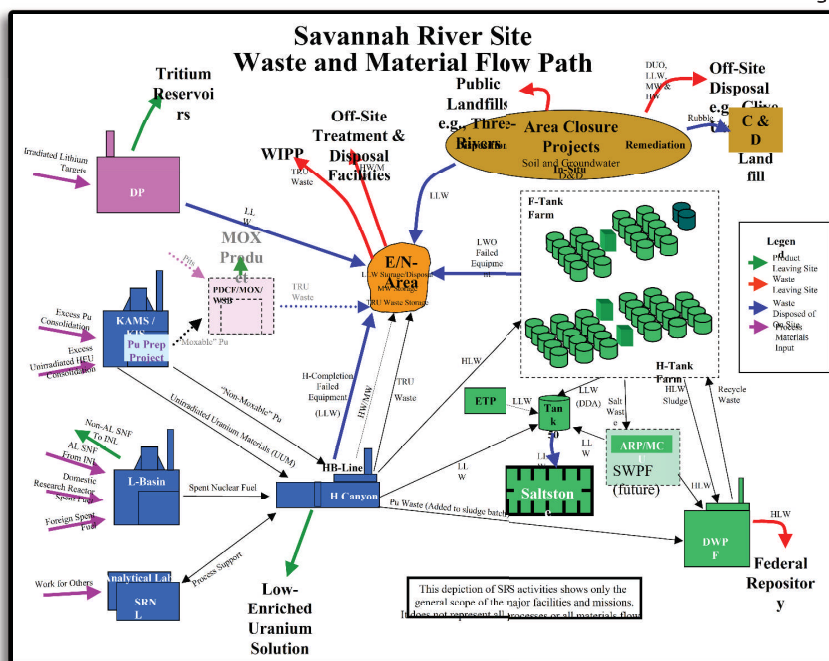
Savannah River Site
Waste and Material Flow Path

Tritium Reservoirs

Irradiated Lithium Targets

DP

Off-Site Treatment & Disposal Facilities

WIPP

TRU Waste

HW/M

Public Landfills e.g. Three-Rivers

Area Closure Projects
Soil and Groundwater
In-Situ D&D
Remediation

DUO, LLW, MW & HW

Off-Site Disposal e.g. Clive

Rubble

C & D Landfill

LLW

LLW

MOX Production

Pits

PDCF/MOX/WSB

TRU Waste

E/N-Area
LLW Storage/Disposal
MW Storage
TRU Waste Storage

LWO Failed Equipment

F-Tank Farm

Legend
Product Leaving Site
Waste Leaving Site
Waste Disposed of On-Site
Process Materials Input

Excess Pu Consolidation

Excess Unirradiated HEU Consolidation

KAMS / KIS

Pu Prep Project

"Moxable" Pu

"Non-Moxable" Pu

Unirradiated Uranium Materials (UUM)

H-Completion Failed Equipment (LLW)

HW/MW

TRU Waste

HLW

H-Tank Farm

LLW (DDA)

ETP

LLW

Tank 50

Salt Waste

HLW Sludge

Recycle Waste

Non-AL SNF To INL

AL SNF From INL

Domestic Research Reactor Spent Fuel

Foreign Spent Fuel

L-Basin

Spent Nuclear Fuel

HB-Line

H Canyon

LLW

LLW

LLW

ARP/MCU

SWPF (future)

Saltstone

HLW

Pu Waste (Added to sludge batch)

DWPF

HLW

Federal Repository

Work for Others

Analytical Lab

SRNL

Process Support

Low-Enriched Uranium Solution

This depiction of SRS activities shows only the general scope of the major facilities and missions. It does not represent all processes or all materials flow.